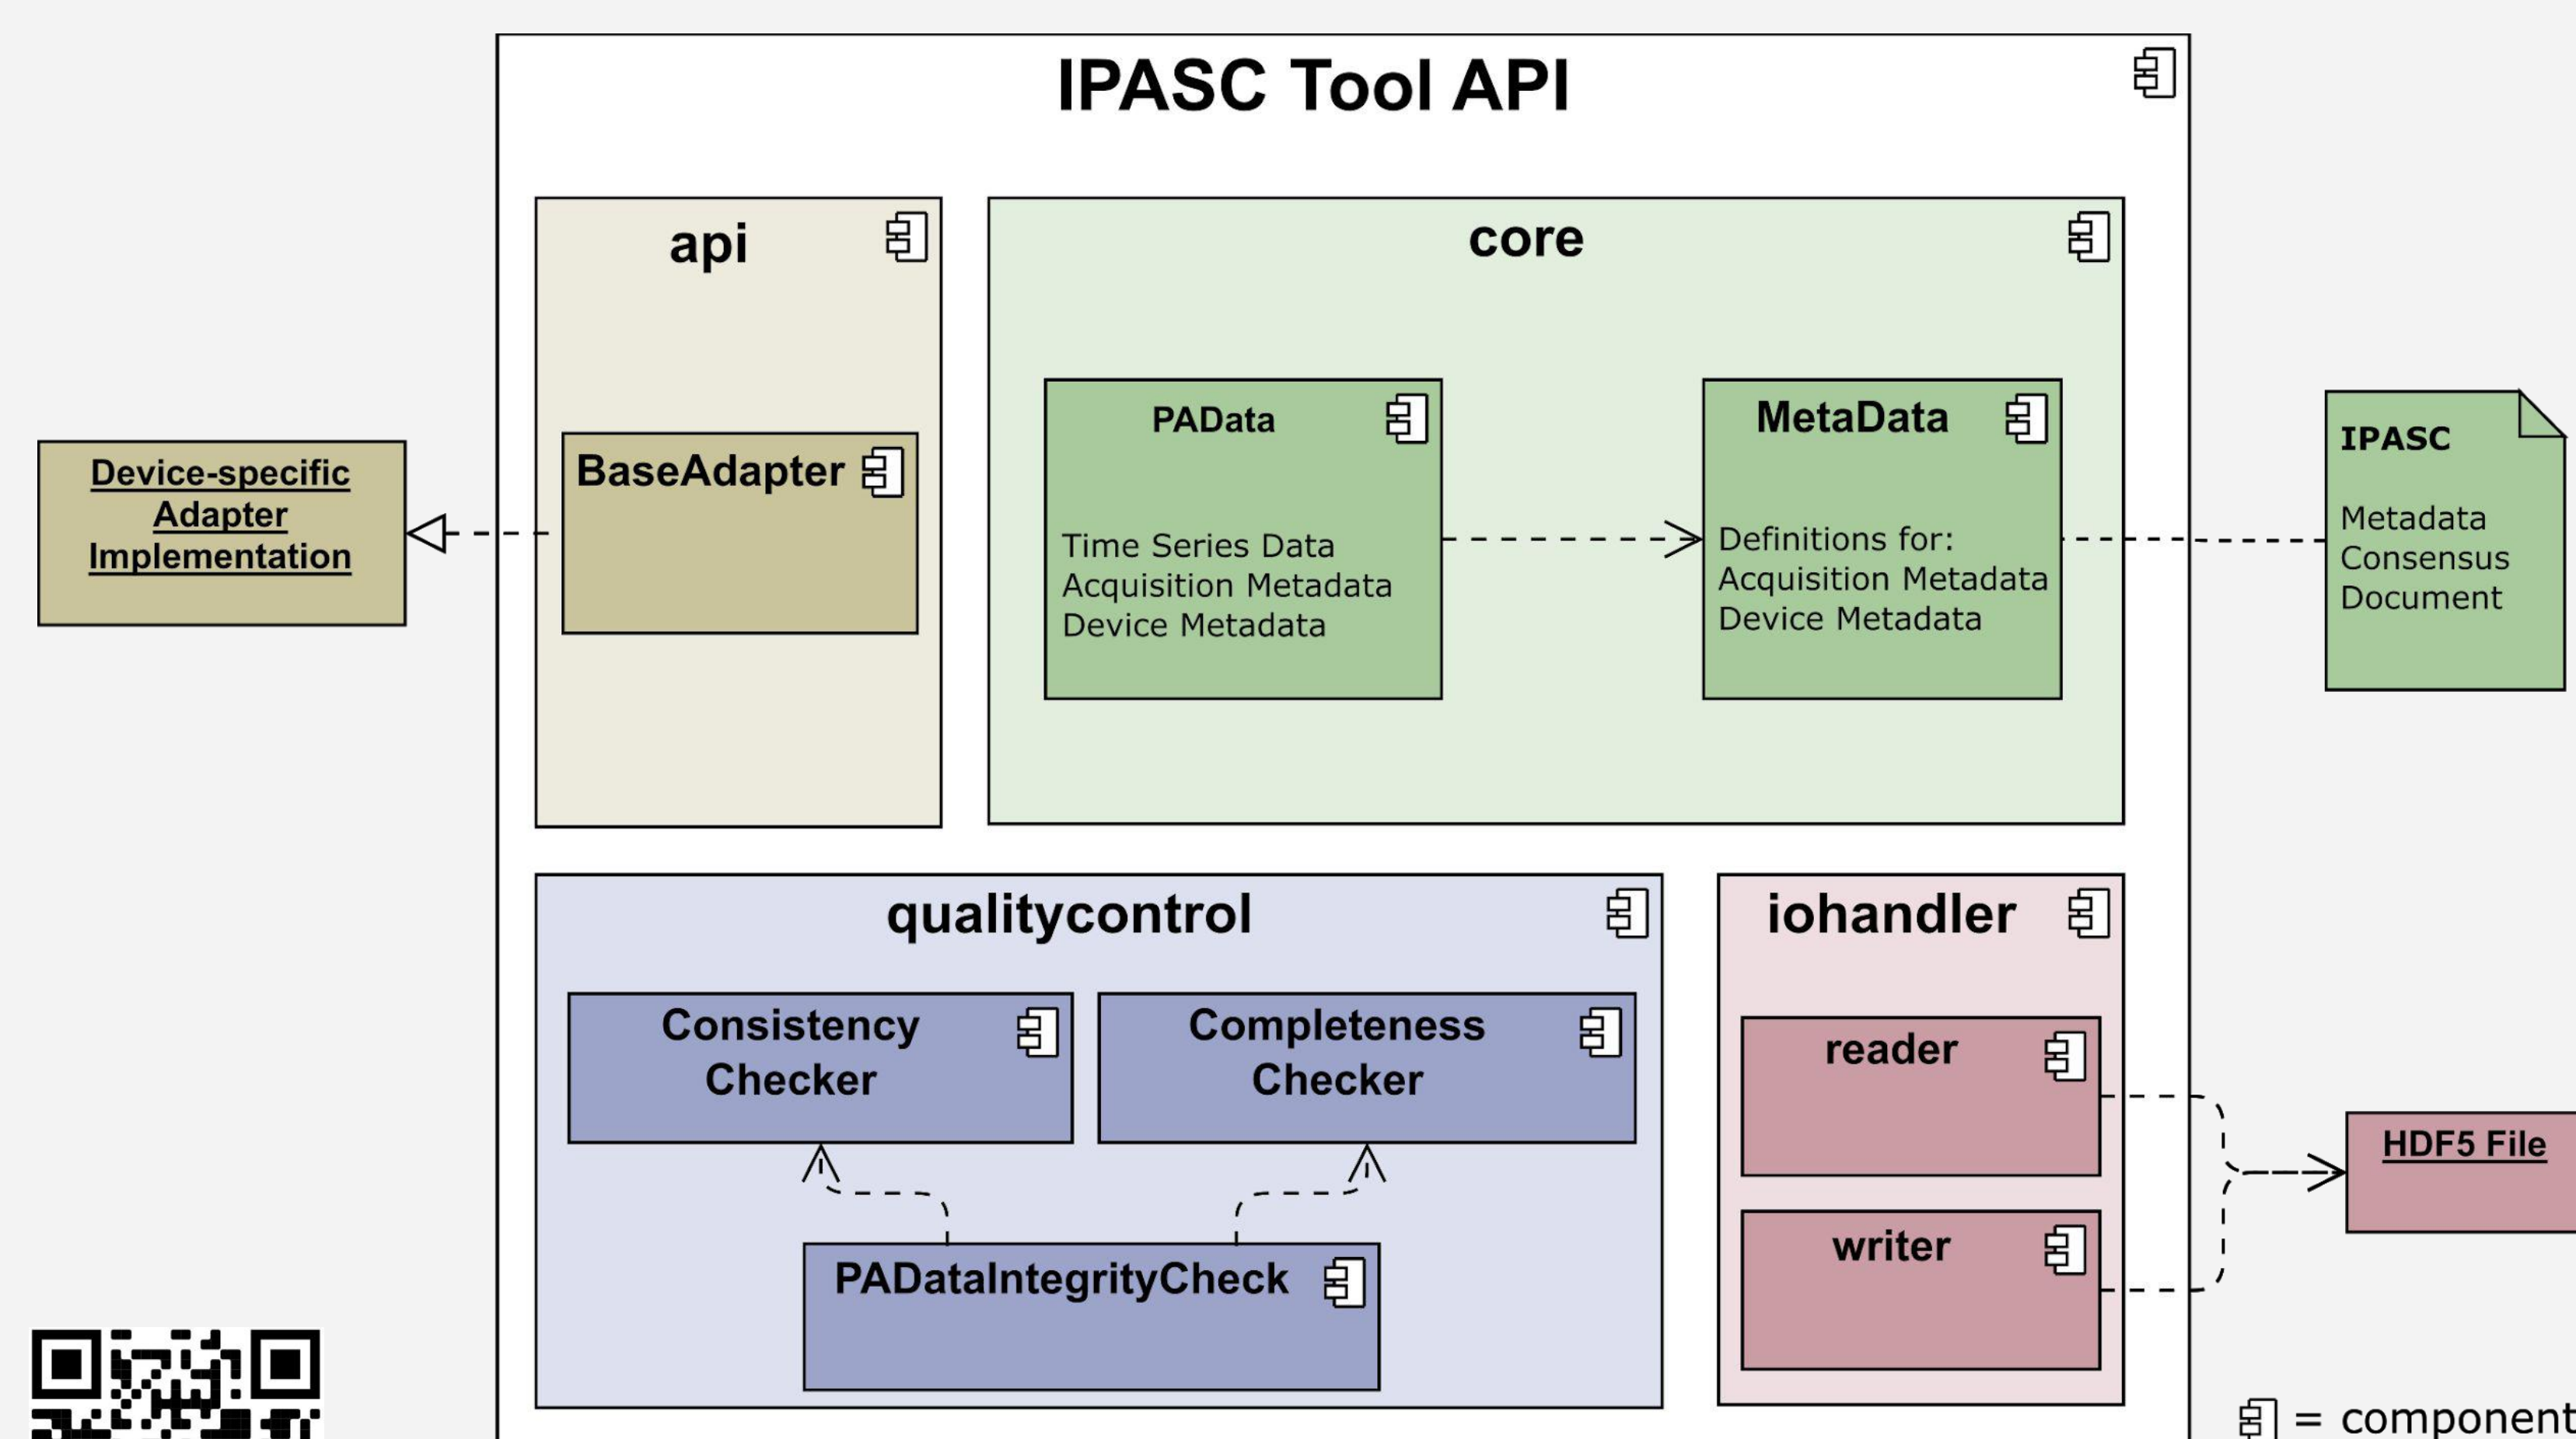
IPASC Tool API

api

BaseAdapter

core

PAData

Time Series Data
Acquisition Metadata
Device Metadata

MetaData

Definitions for:
Acquisition Metadata
Device Metadata

Device-specific Adapter Implementation

IPASC

Metadata Consensus Document

qualitycontrol

Consistency Checker

Completeness Checker

PADataIntegrityCheck

iohandler

reader

writer

HDF5 File

= component